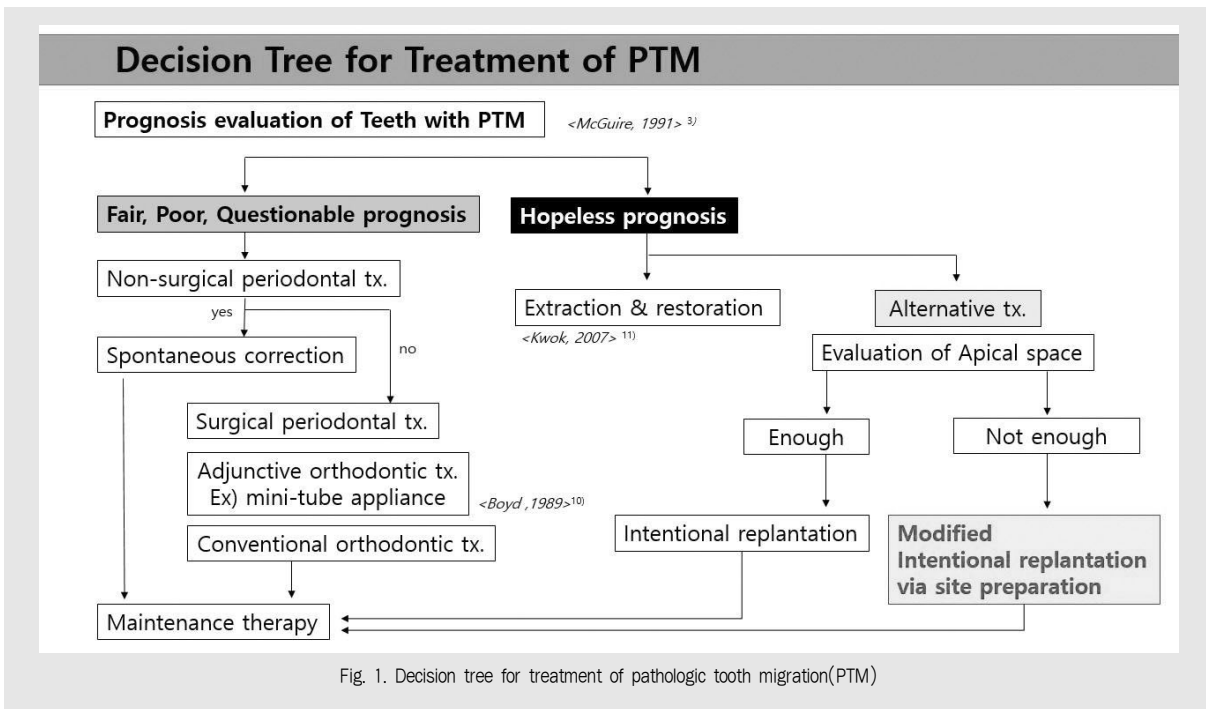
Decision Tree for Treatment of PTM

Prognosis evaluation of Teeth with PTM

<McGuire, 1991> $^{3)}$

Fair, Poor, Questionable prognosis

Hopeless prognosis

Non-surgical periodontal tx.

yes

no

Spontaneous correction

Surgical periodontal tx.

Adjunctive orthodontic tx. Ex) mini-tube appliance

<Boyd ,1989>$^{10)}$

Conventional orthodontic tx.

Maintenance therapy

Extraction & restoration

<Kwok, 2007> $^{11)}$

Alternative tx.

Evaluation of Apical space

Enough

Not enough

Intentional replantation

Modified Intentional replantation via site preparation

Fig. 1. Decision tree for treatment of pathologic tooth migration(PTM)